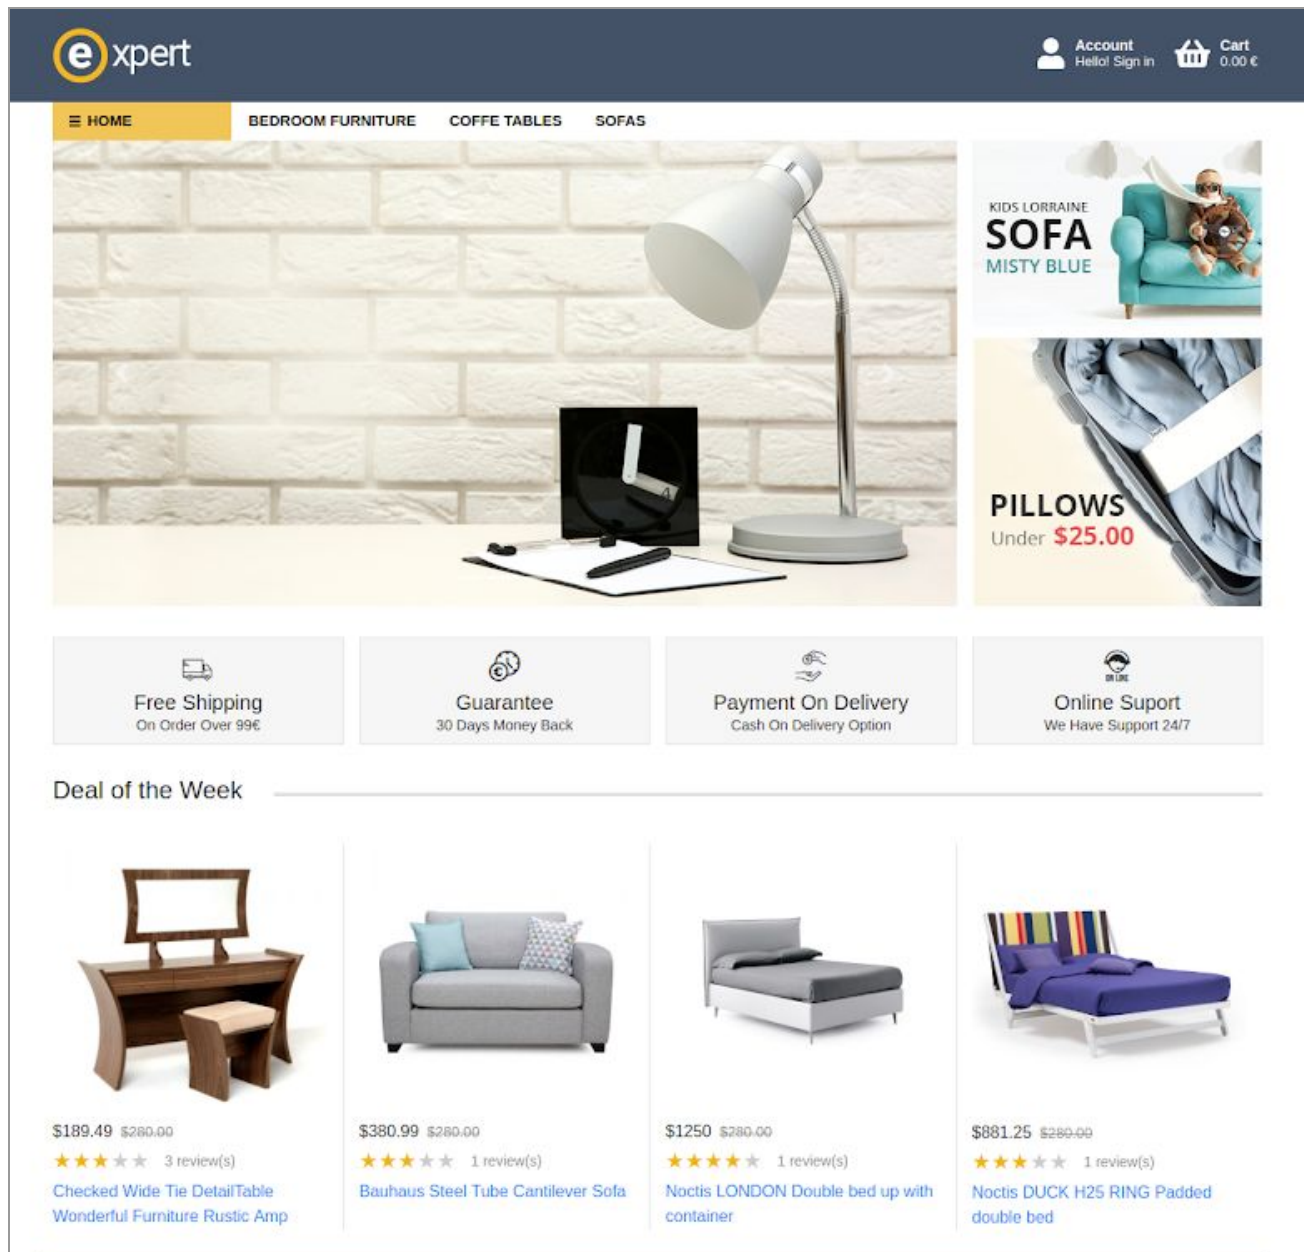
expert

Account
Hello! Sign in

Cart
0.00 €

≡ HOME
BEDROOM FURNITURE
COFFE TABLES
SOFAS

KIDS LORRAINE
SOFA
MISTY BLUE

PILLOWS
Under $25.00

Free Shipping
On Order Over 99€

Guarantee
30 Days Money Back

Payment On Delivery
Cash On Delivery Option

Online Suport
We Have Support 24/7

Deal of the Week

$189.49 ~~$280.00~~
3 review(s)
Checked Wide Tie DetailTable Wonderful Furniture Rustic Amp

$380.99 ~~$280.00~~
1 review(s)
Bauhaus Steel Tube Cantilever Sofa

$1250 ~~$280.00~~
1 review(s)
Noctis LONDON Double bed up with container

$881.25 ~~$280.00~~
1 review(s)
Noctis DUCK H25 RING Padded double bed